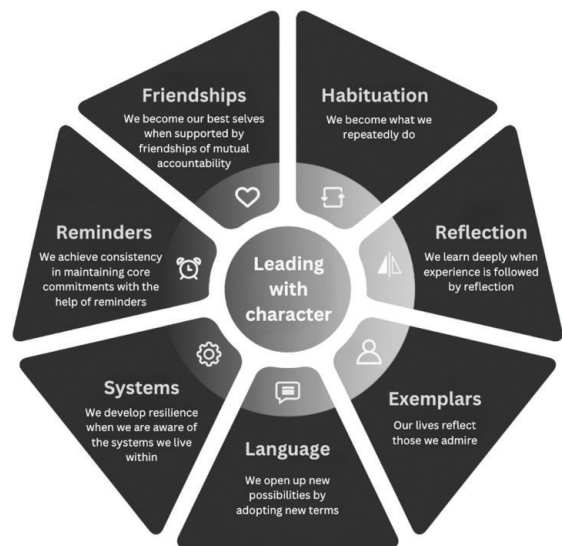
Friendships
We become our best selves when supported by friendships of mutual accountability

Habituation
We become what we repeatedly do

Reflection
We learn deeply when experience is followed by reflection

Exemplars
Our lives reflect those we admire

Language
We open up new possibilities by adopting new terms

Systems
We develop resilience when we are aware of the systems we live within

Reminders
We achieve consistency in maintaining core commitments with the help of reminders

Leading with character